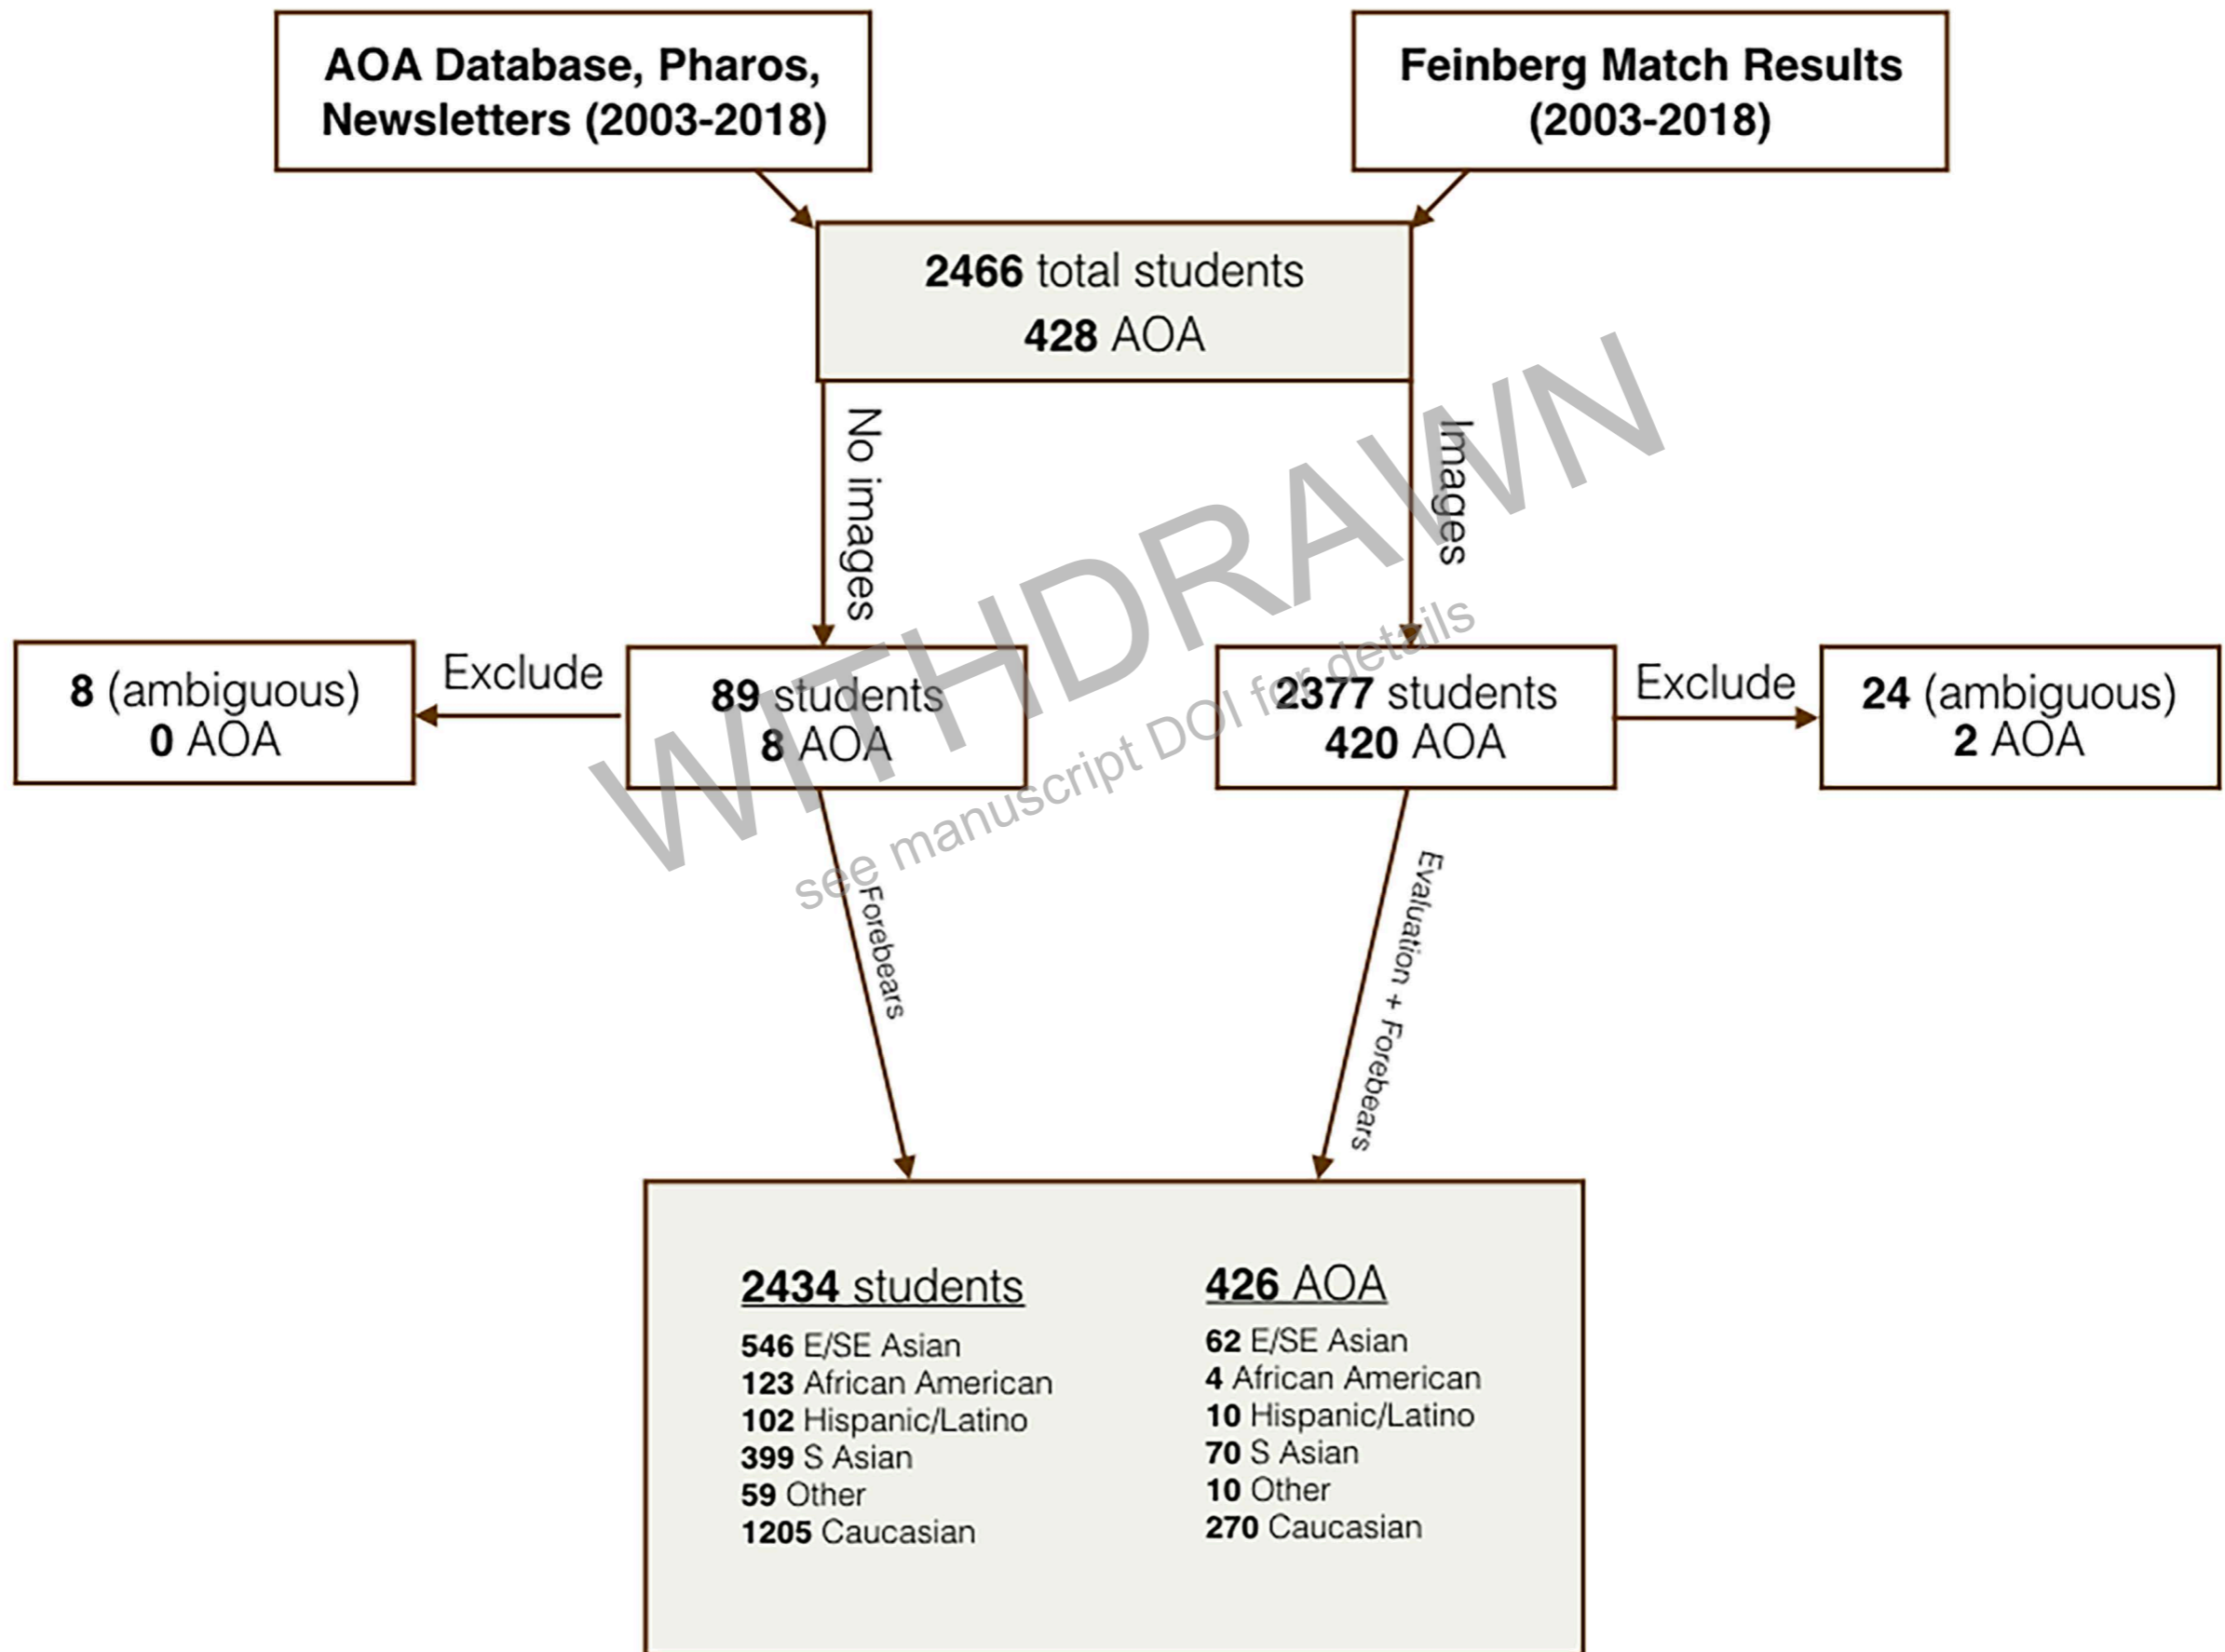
AOA Database, Pharos, Newsletters (2003-2018)

Feinberg Match Results (2003-2018)

2466 total students
428 AOA

No images

Images

8 (ambiguous)
0 AOA

Exclude

89 students
8 AOA

2377 students
420 AOA

Exclude

24 (ambiguous)
2 AOA

WITHDRAWN
see manuscript DOI for details

Forebears

Evaluation + Forebears

2434 students
546 E/SE Asian
123 African American
102 Hispanic/Latino
399 S Asian
59 Other
1205 Caucasian

426 AOA
62 E/SE Asian
4 African American
10 Hispanic/Latino
70 S Asian
10 Other
270 Caucasian